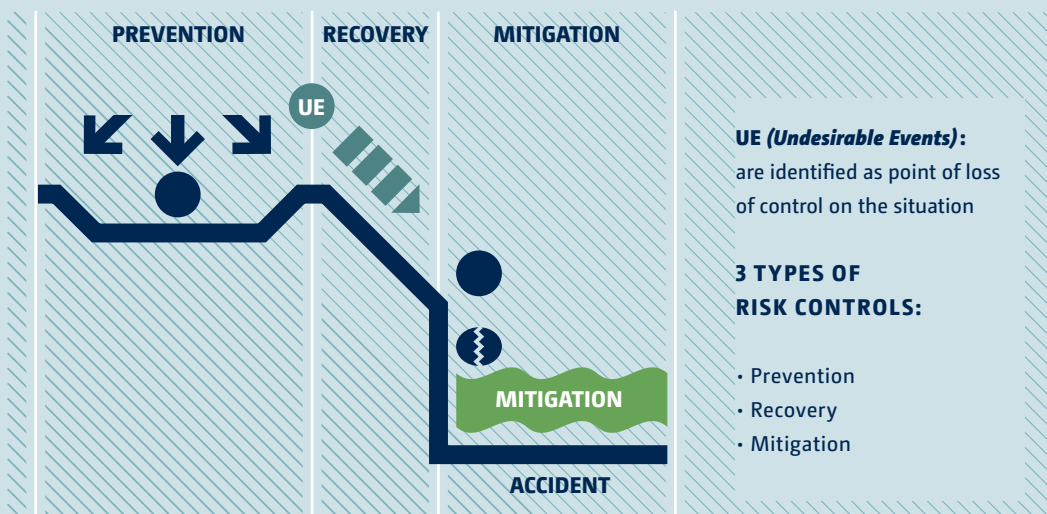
PREVENTION

RECOVERY

MITIGATION

UE

MITIGATION

ACCIDENT

**UE *(Undesirable Events)*:** are identified as point of loss of control on the situation

**3 TYPES OF RISK CONTROLS:**

• Prevention
• Recovery
• Mitigation